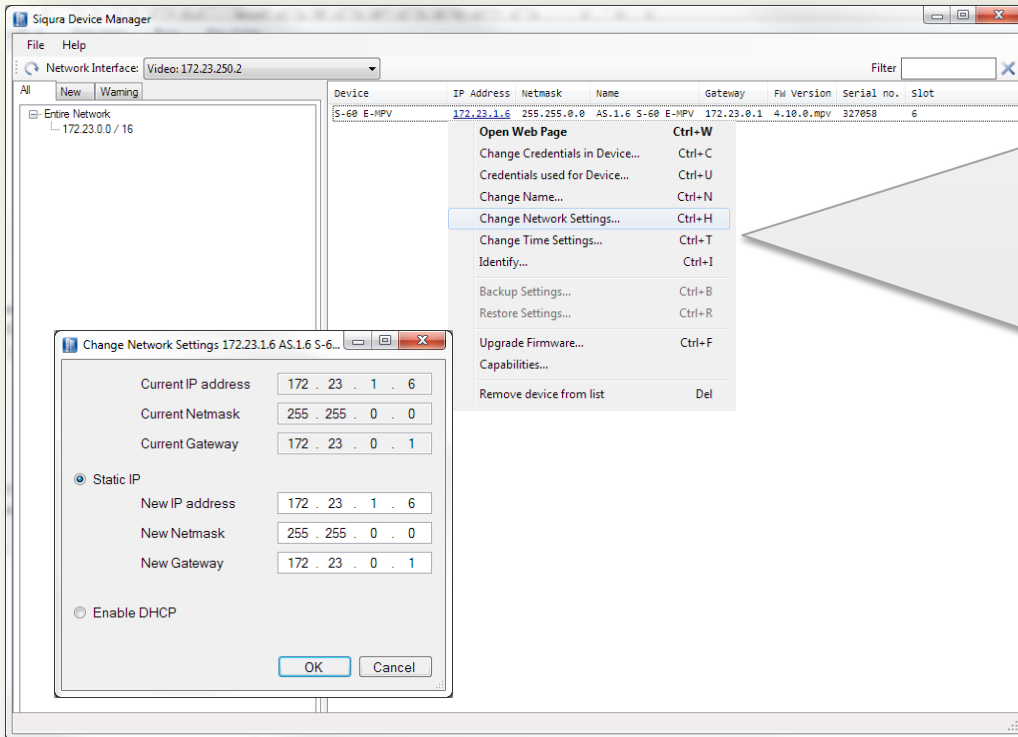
Siqura Device Manager

File Help

Network Interface: Video: 172.23.250.2

Filter

All New Warning

Entire Network
172.23.0.0 / 16

| Device | IP Address | Netmask | Name | Gateway | FW Version | Serial no. | Slot |
|---|---|---|---|---|---|---|---|
| S-60 E-MPV | 172.23.1.6 | 255.255.0.0 | AS.1.6 S-60 E-MPV | 172.23.0.1 | 4.10.0.mpv | 327058 | 6 |

Open Web Page Ctrl+W
Change Credentials in Device... Ctrl+C
Credentials used for Device... Ctrl+U
Change Name... Ctrl+N
Change Network Settings... Ctrl+H
Change Time Settings... Ctrl+T
Identify... Ctrl+I
Backup Settings... Ctrl+B
Restore Settings... Ctrl+R
Upgrade Firmware... Ctrl+F
Capabilities...
Remove device from list Del

Change Network Settings 172.23.1.6 AS.1.6 S-6...

Current IP address 172 . 23 . 1 . 6
Current Netmask 255 . 255 . 0 . 0
Current Gateway 172 . 23 . 0 . 1

Static IP
New IP address 172 . 23 . 1 . 6
New Netmask 255 . 255 . 0 . 0
New Gateway 172 . 23 . 0 . 1

Enable DHCP

OK Cancel